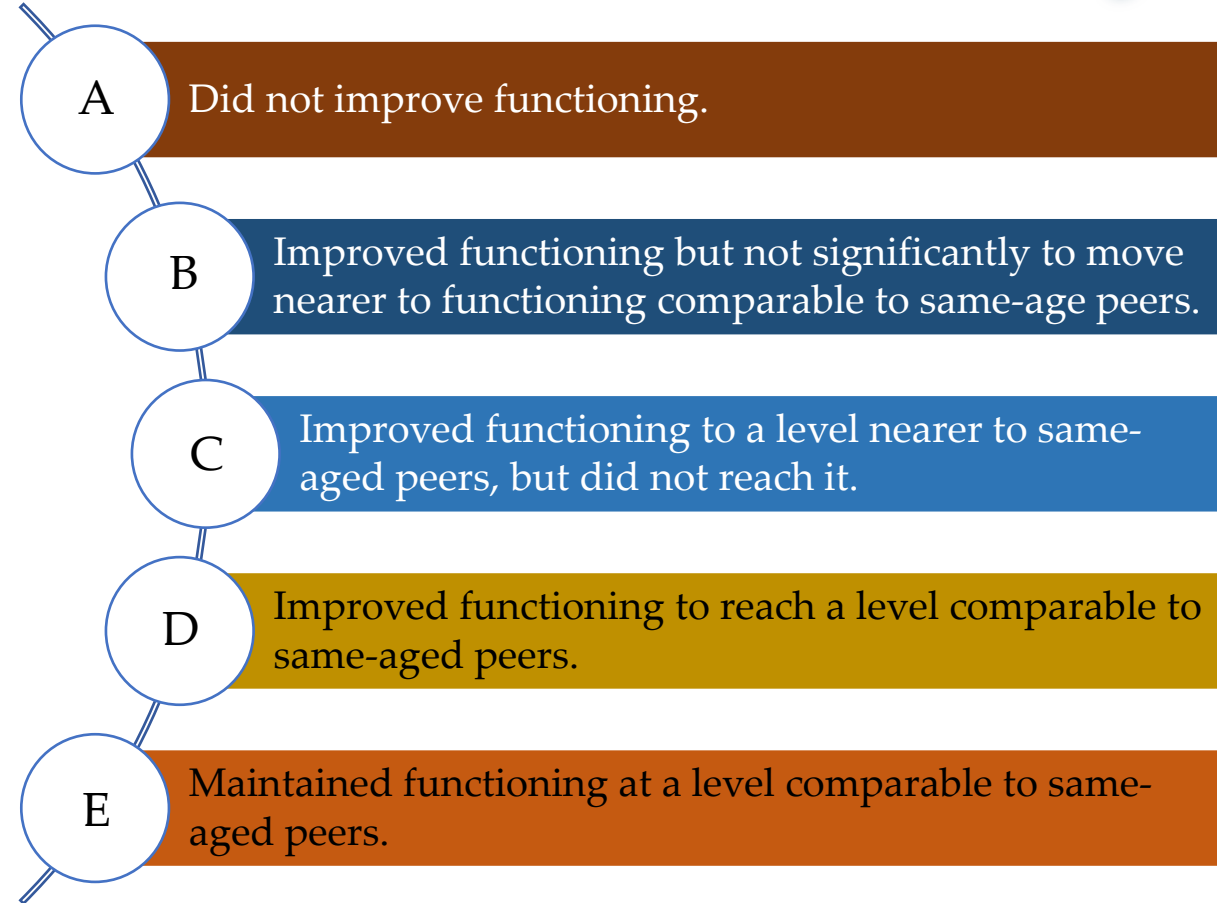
A

Did not improve functioning.

B

Improved functioning but not significantly to move nearer to functioning comparable to same-age peers.

C

Improved functioning to a level nearer to same-aged peers, but did not reach it.

D

Improved functioning to reach a level comparable to same-aged peers.

E

Maintained functioning at a level comparable to same-aged peers.